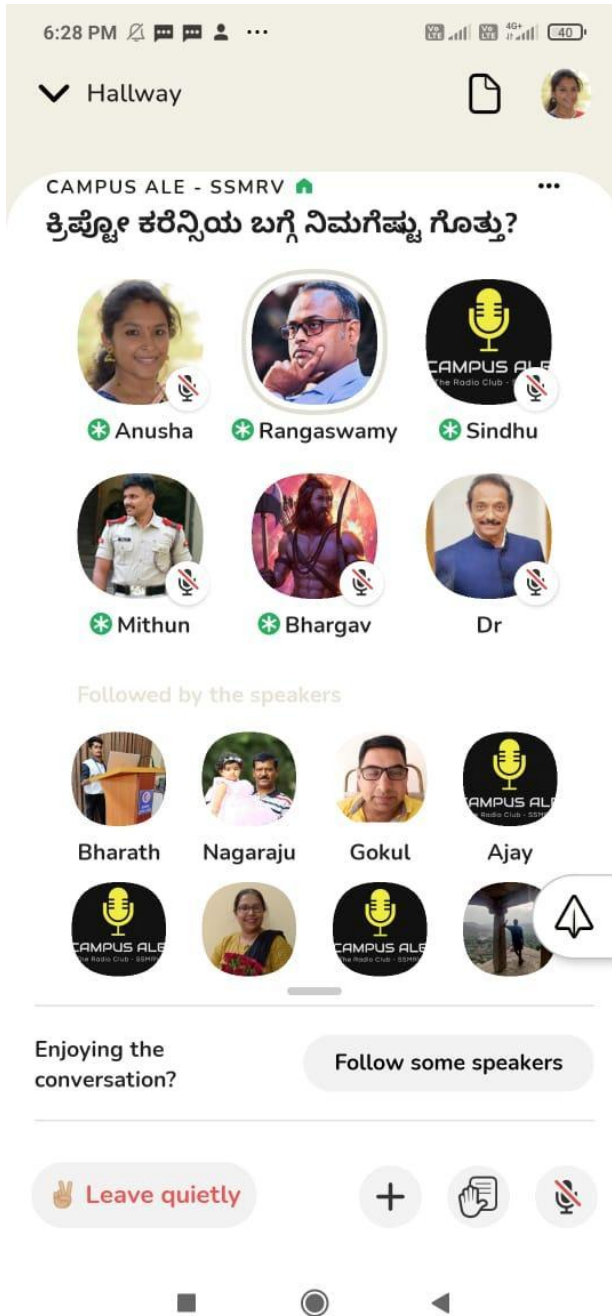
6:28 PM ··· 4G+ 40

Hallway

CAMPUS ALE - SSMRV ···

ಕ್ರಿಪ್ಟೋ ಕರೆನ್ಸಿಯ ಬಗ್ಗೆ ನಿಮಗೆಷ್ಟು ಗೊತ್ತು?

CAMPUS ALE The Radio Club - SSMRV

Anusha Rangaswamy Sindhu

Mithun Bhargav Dr

Followed by the speakers

CAMPUS ALE The Radio Club - SSMRV

Bharath Nagaraju Gokul Ajay

CAMPUS ALE The Radio Club - SSMRV

CAMPUS ALE The Radio Club - SSMRV

Enjoying the conversation?

Follow some speakers

Leave quietly

+